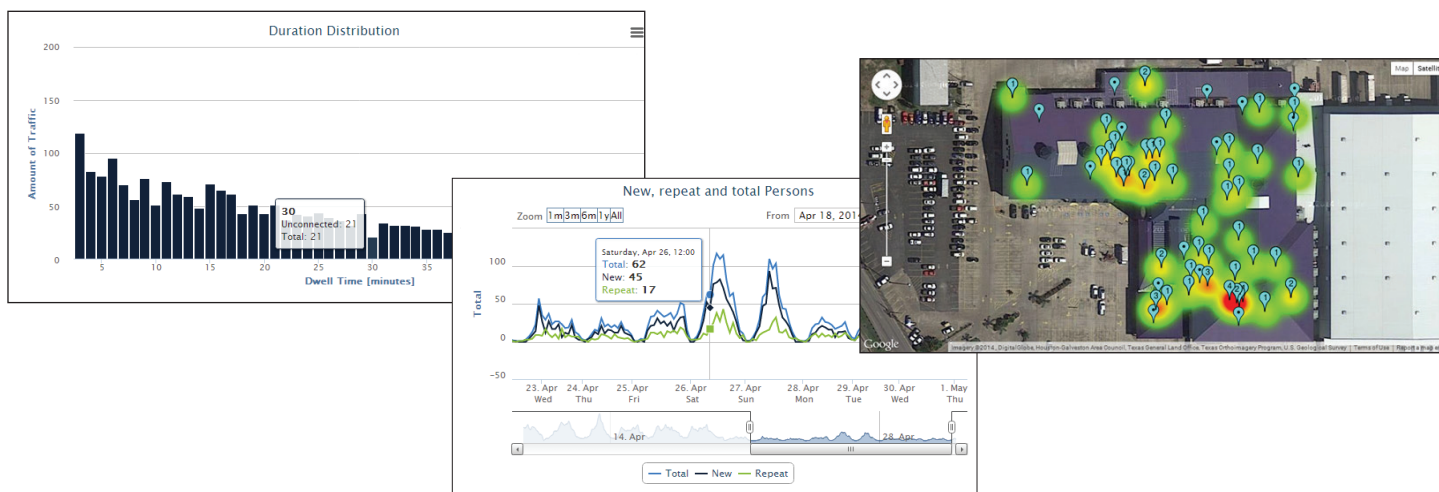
Duration Distribution

200
150
100
50
0

Amount of Traffic

5 10 15 20 25 30 35

Dwell Time [minutes]

30
Unconnected: 21
Total: 21

New, repeat and total Persons

Zoom 1m 3m 6m 1y All

From Apr 18, 201

Saturday, Apr 26, 12:00
Total: 62
New: 45
Repeat: 17

100
50
0
−50

Total

23. Apr Wed
24. Apr Thu
25. Apr Fri
26. Apr Sat
27. Apr Sun
28. Apr Mon
29. Apr Tue
30. Apr Wed
1. May Thu

14. Apr
28. Apr

Total New Repeat

Map Satelli

Google

Imagery ©2014, DigitalGlobe, Houston-Galveston Area Council, Texas General Land Office, Texas Orthoimagery Program, U.S. Geological Survey | Terms of Use | Report a map e